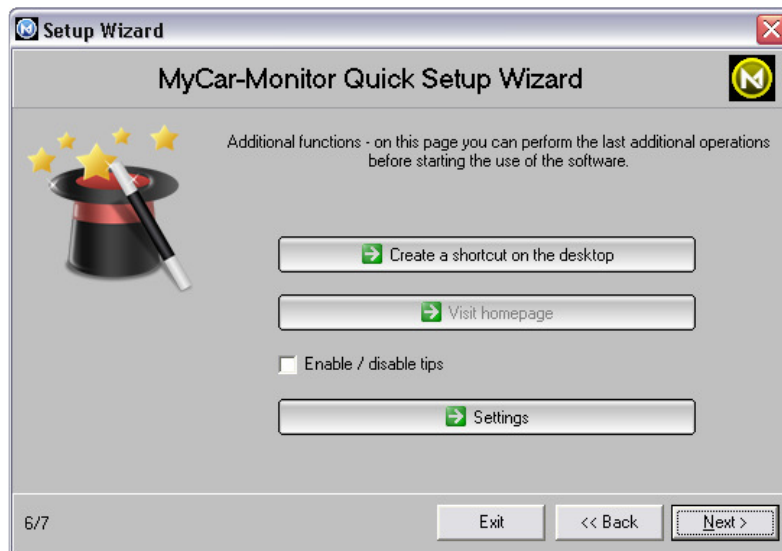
Setup Wizard

MyCar-Monitor Quick Setup Wizard

Additional functions - on this page you can perform the last additional operations before starting the use of the software.

Create a shortcut on the desktop

Visit homepage

Enable / disable tips

Settings

6/7

Exit

<< Back

Next >